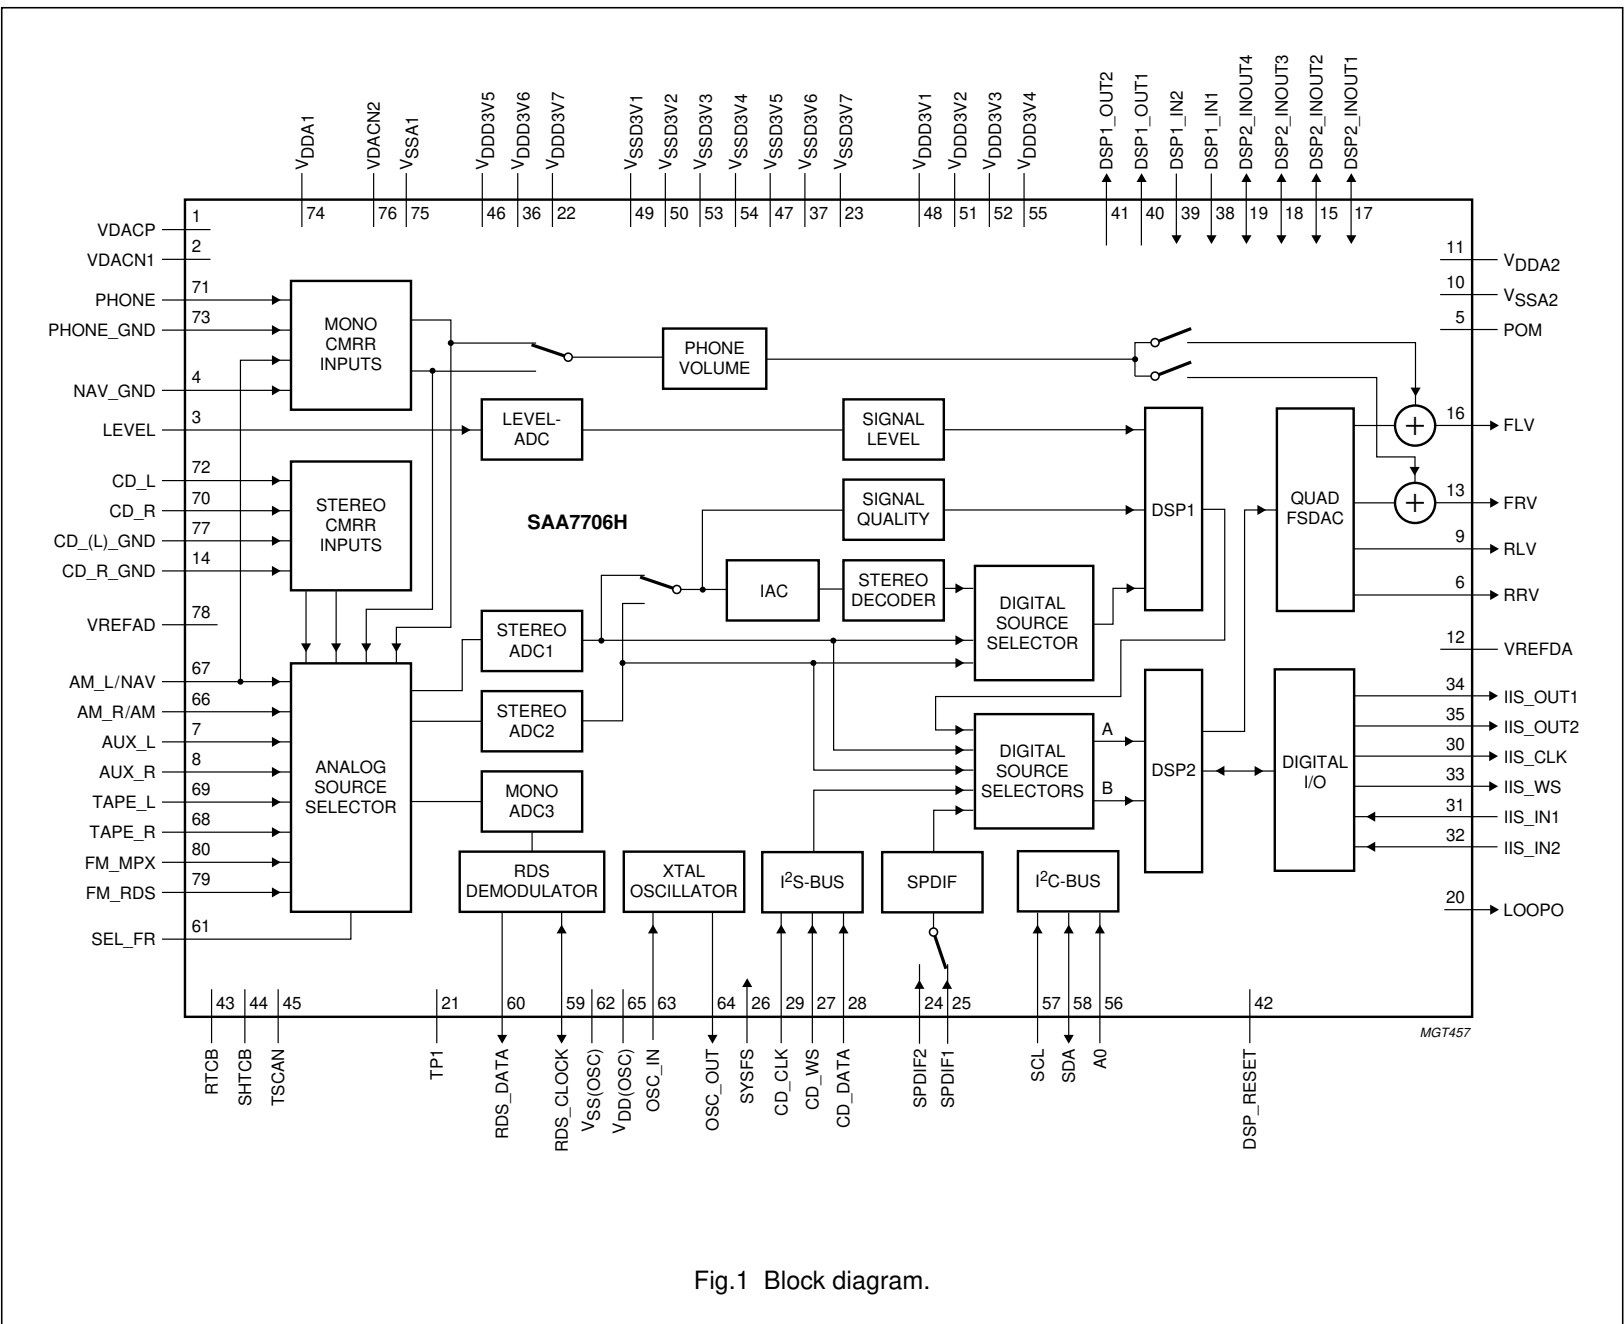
$V_{DDA1}$ VDACN2 $V_{SSA1}$ $V_{DDD3V5}$ $V_{DDD3V6}$ $V_{DDD3V7}$ $V_{SSD3V1}$ $V_{SSD3V2}$ $V_{SSD3V3}$ $V_{SSD3V4}$ $V_{SSD3V5}$ $V_{SSD3V6}$ $V_{SSD3V7}$ $V_{DDD3V1}$ $V_{DDD3V2}$ $V_{DDD3V3}$ $V_{DDD3V4}$ DSP1_OUT2 DSP1_OUT1 DSP1_IN2 DSP1_IN1 DSP2_INOUT4 DSP2_INOUT3 DSP2_INOUT2 DSP2_INOUT1

74 76 75 46 36 22 49 50 53 54 47 37 23 48 51 52 55 41 40 39 38 19 18 15 17

VDACP 1
VDACN1 2
PHONE 71
PHONE_GND 73
NAV_GND 4
LEVEL 3
CD_L 72
CD_R 70
CD_(L)_GND 77
CD_R_GND 14
VREFAD 78
AM_L/NAV 67
AM_R/AM 66
AUX_L 7
AUX_R 8
TAPE_L 69
TAPE_R 68
FM_MPX 80
FM_RDS 79
SEL_FR 61

MONO CMRR INPUTS

PHONE VOLUME

LEVEL-ADC

SIGNAL LEVEL

STEREO CMRR INPUTS

SIGNAL QUALITY

SAA7706H

DSP1

QUAD FSDAC

IAC

STEREO DECODER

DIGITAL SOURCE SELECTOR

STEREO ADC1

STEREO ADC2

ANALOG SOURCE SELECTOR

MONO ADC3

DIGITAL SOURCE SELECTORS

A

B

DSP2

DIGITAL I/O

RDS DEMODULATOR

XTAL OSCILLATOR

$I^2S$-BUS

SPDIF

$I^2C$-BUS

11 $V_{DDA2}$
10 $V_{SSA2}$
5 POM
16 FLV
13 FRV
9 RLV
6 RRV
12 VREFDA
34 IIS_OUT1
35 IIS_OUT2
30 IIS_CLK
33 IIS_WS
31 IIS_IN1
32 IIS_IN2
20 LOOPO

43 44 45 21 60 59 62 65 63 64 26 29 27 28 24 25 57 58 56 42

RTCB SHTCB TSCAN TP1 RDS_DATA RDS_CLOCK $V_{SS(OSC)}$ $V_{DD(OSC)}$ OSC_IN OSC_OUT SYSFS CD_CLK CD_WS CD_DATA SPDIF2 SPDIF1 SCL SDA A0 DSP_RESET

MGT457

Fig.1 Block diagram.